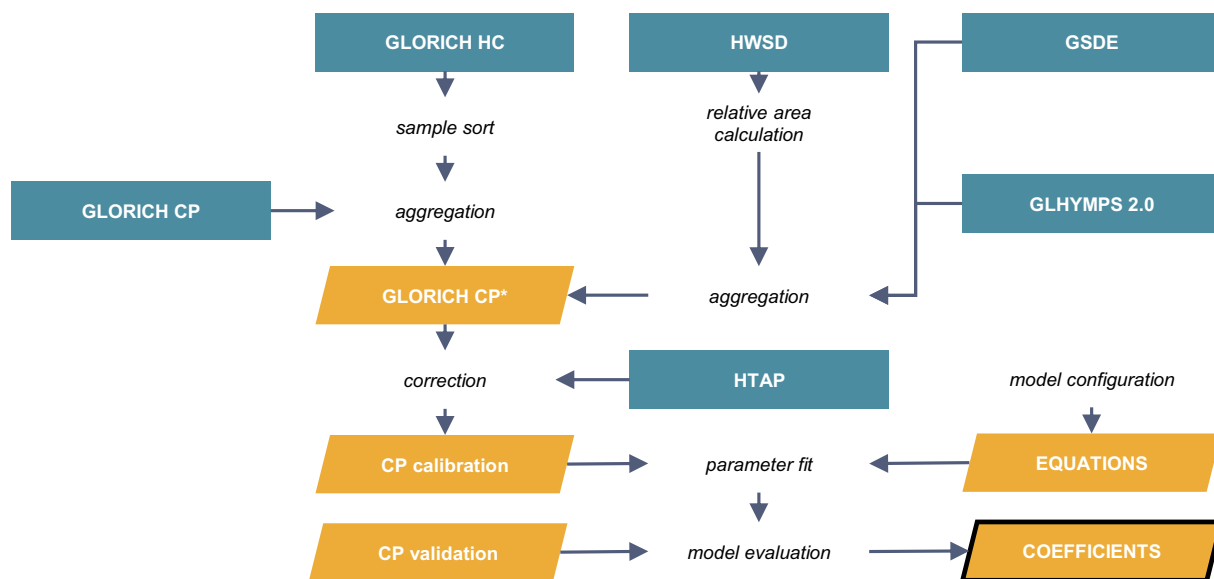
GLORICH HC

HWSD

GSDE

sample sort

relative area calculation

GLORICH CP

aggregation

GLHYMPS 2.0

GLORICH CP*

aggregation

correction

HTAP

model configuration

CP calibration

parameter fit

EQUATIONS

CP validation

model evaluation

COEFFICIENTS